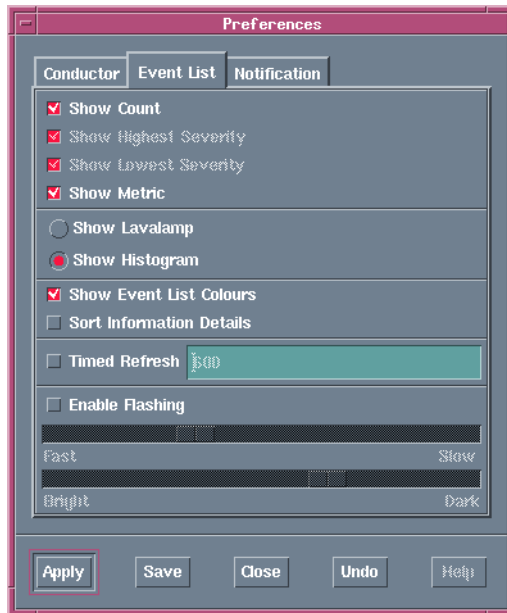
Preferences

Conductor | Event List | Notification

Show Count

Show Highest Severity

Show Lowest Severity

Show Metric

Show Lavalamp

Show Histogram

Show Event List Colours

Sort Information Details

Timed Refresh 600

Enable Flashing

Fast Slow

Bright Dark

Apply Save Close Undo Help